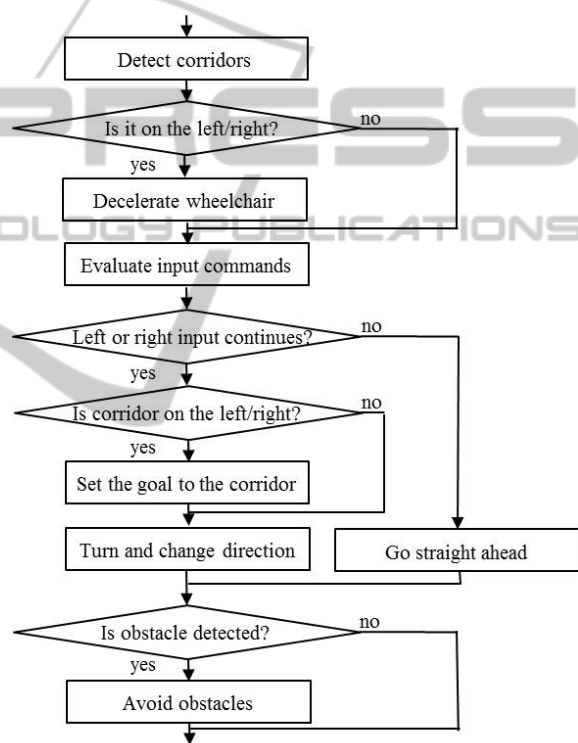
Detect corridors

Is it on the left/right?

no

yes

Decelerate wheelchair

Evaluate input commands

Left or right input continues?

no

yes

Is corridor on the left/right?

no

yes

Set the goal to the corridor

Turn and change direction

Go straight ahead

Is obstacle detected?

no

yes

Avoid obstacles

PRESS

OLOGY PUBLICATIONS